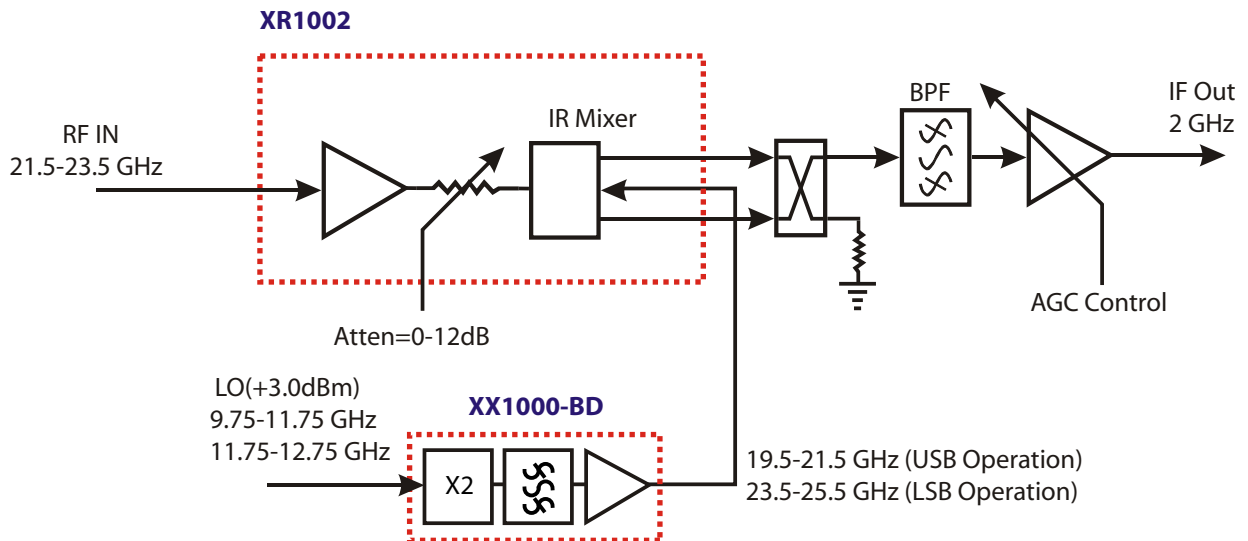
XR1002

RF IN
21.5-23.5 GHz

IR Mixer

BPF

IF Out
2 GHz

Atten=0-12dB

AGC Control

LO(+3.0dBm)
9.75-11.75 GHz
11.75-12.75 GHz

XX1000-BD

X2

19.5-21.5 GHz (USB Operation)
23.5-25.5 GHz (LSB Operation)